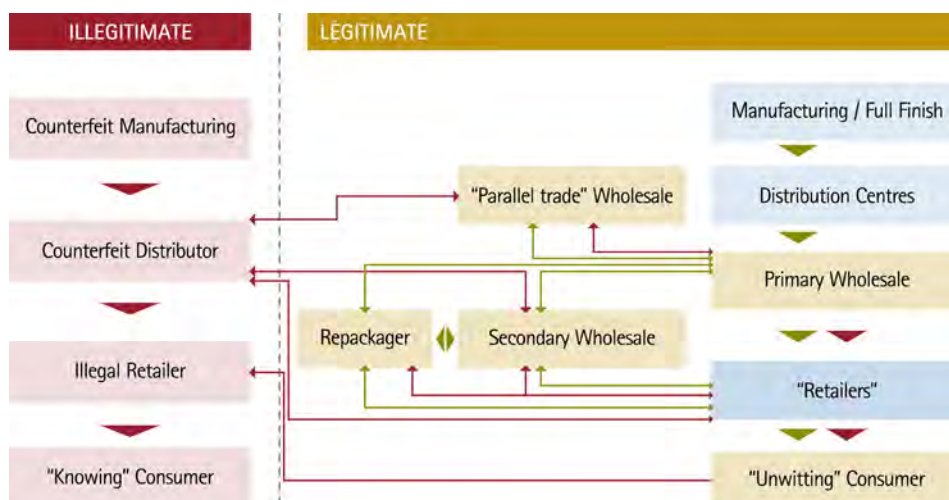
ILLEGITIMATE

LEGITIMATE

Counterfeit Manufacturing

Counterfeit Distributor

Illegal Retailer

"Knowing" Consumer

"Parallel trade" Wholesale

Repackager

Secondary Wholesale

Manufacturing / Full Finish

Distribution Centres

Primary Wholesale

"Retailers"

"Unwitting" Consumer